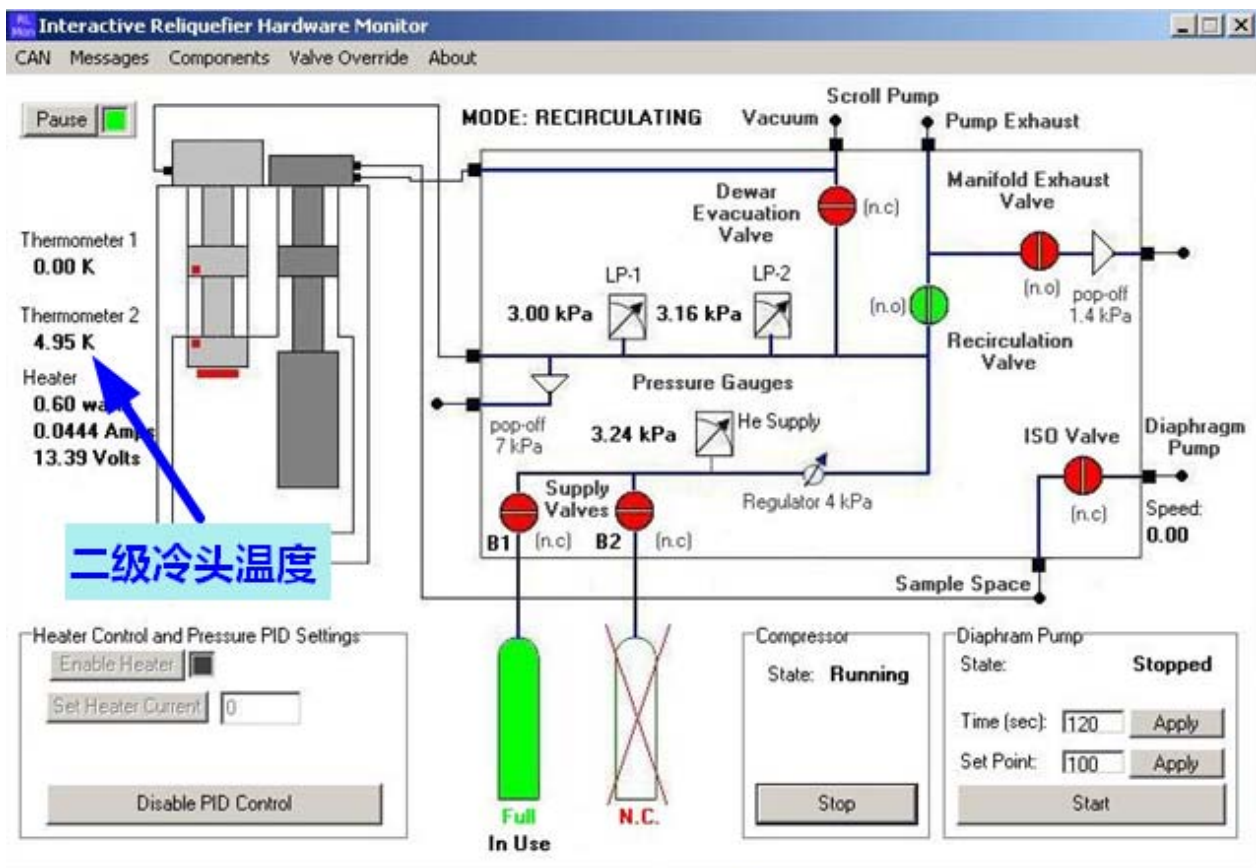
Interactive Reliquefier Hardware Monitor

CAN Messages Components Valve Override About

Pause

MODE: RECIRCULATING

Scroll Pump
Vacuum
Pump Exhaust

Dewar Evacuation Valve
(n.c)

Manifold Exhaust Valve

Thermometer 1
0.00 K

Thermometer 2
4.95 K

Heater
0.60 wa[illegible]
0.0444 Amp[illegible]
13.39 Volts

LP-1
LP-2
3.00 kPa
3.16 kPa

(n.o)
(n.o)
pop-off 1.4 kPa

Recirculation Valve

Pressure Gauges

pop-off 7 kPa

3.24 kPa
He Supply

Regulator 4 kPa

ISO Valve
(n.c)

Diaphragm Pump
Speed:
0.00

Supply Valves
B1 (n.c)
B2 (n.c)

二级冷头温度

Sample Space

Heater Control and Pressure PID Settings
Enable Heater
Set Heater Current
0
Disable PID Control

Full
In Use

N.C.

Compressor
State: Running
Stop

Diaphram Pump
State: Stopped
Time (sec): 120 Apply
Set Point: 100 Apply
Start